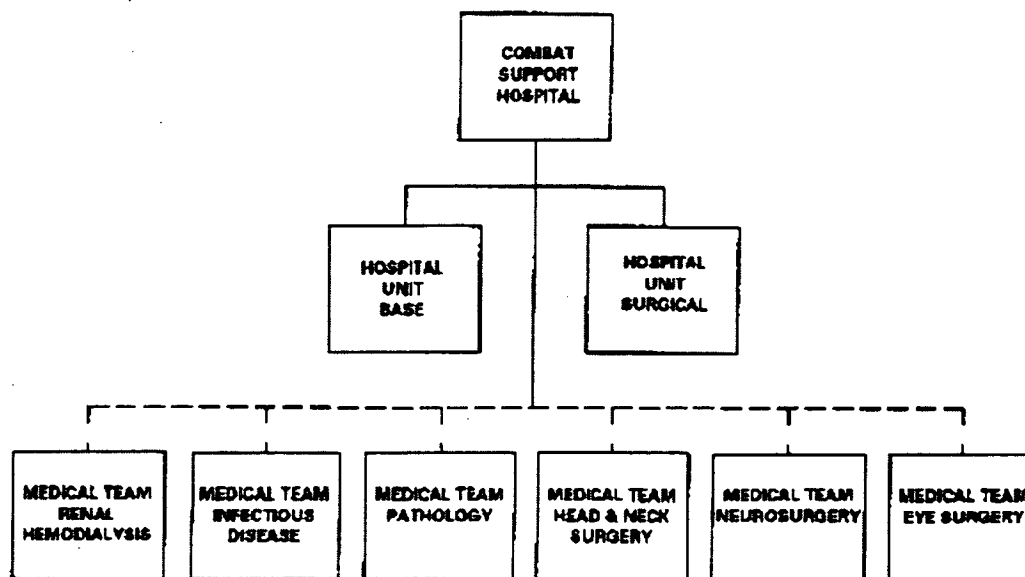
COMBAT SUPPORT HOSPITAL

HOSPITAL UNIT BASE

HOSPITAL UNIT SURGICAL

MEDICAL TEAM RENAL HEMODIALYSIS

MEDICAL TEAM INFECTIOUS DISEASE

MEDICAL TEAM PATHOLOGY

MEDICAL TEAM HEAD & NECK SURGERY

MEDICAL TEAM NEUROSURGERY

MEDICAL TEAM EYE SURGERY